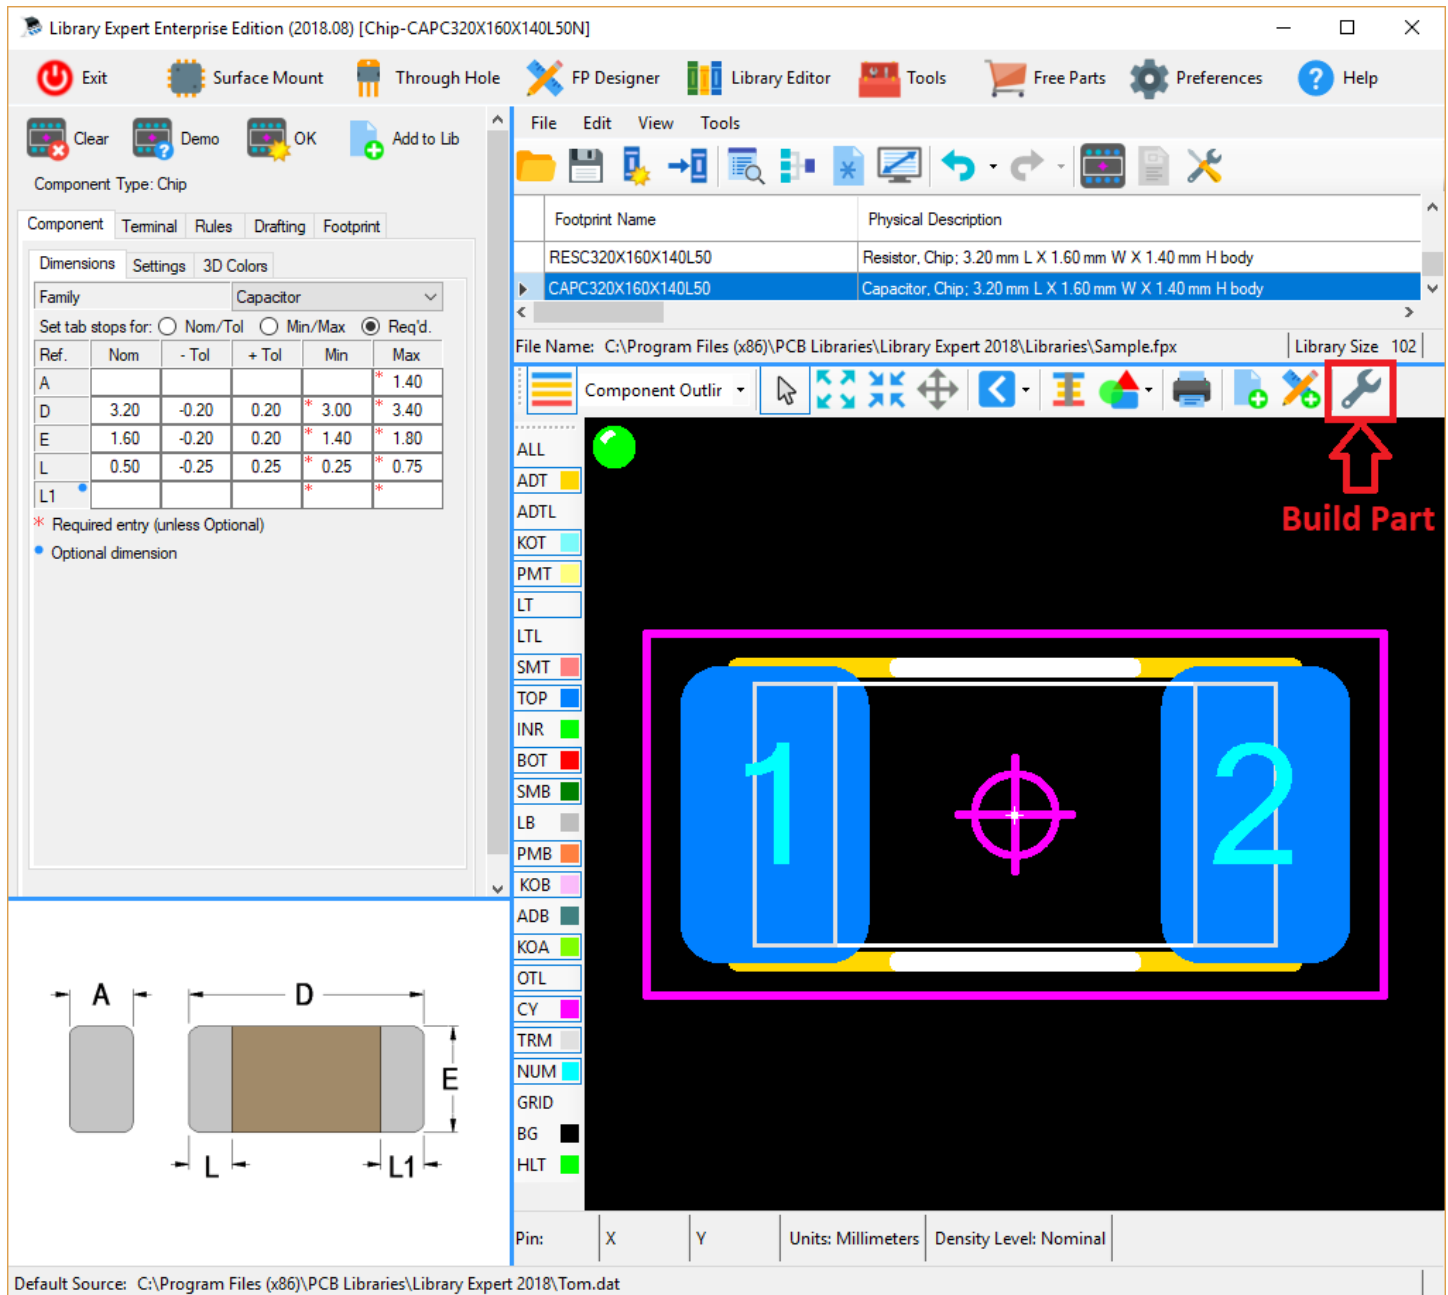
Library Expert Enterprise Edition (2018.08) [Chip-CAPC320X160X140L50N]

Exit Surface Mount Through Hole FP Designer Library Editor Tools Free Parts Preferences Help

Clear Demo OK Add to Lib

Component Type: Chip

Component Terminal Rules Drafting Footprint

Dimensions Settings 3D Colors

Family Capacitor

Set tab stops for: Nom/Tol Min/Max Req'd.

| Ref. | Nom | - Tol | + Tol | Min | Max |
|---|---|---|---|---|---|
| A | | | | | * 1.40 |
| D | 3.20 | -0.20 | 0.20 | * 3.00 | * 3.40 |
| E | 1.60 | -0.20 | 0.20 | * 1.40 | * 1.80 |
| L | 0.50 | -0.25 | 0.25 | * 0.25 | * 0.75 |
| L1 | | | | * | * |

* Required entry (unless Optional)
• Optional dimension

A D E L L1

File Edit View Tools

| Footprint Name | Physical Description |
|---|---|
| RESC320X160X140L50 | Resistor, Chip; 3.20 mm L X 1.60 mm W X 1.40 mm H body |
| CAPC320X160X140L50 | Capacitor, Chip; 3.20 mm L X 1.60 mm W X 1.40 mm H body |

File Name: C:\Program Files (x86)\PCB Libraries\Library Expert 2018\Libraries\Sample.fpx Library Size 102

Component Outlir

ALL ADT ADTL KOT PMT LT LTL SMT TOP INR BOT SMB LB PMB KOB ADB KOA OTL CY TRM NUM GRID BG HLT

Build Part

1 2

Pin: X Y Units: Millimeters Density Level: Nominal

Default Source: C:\Program Files (x86)\PCB Libraries\Library Expert 2018\Tom.dat